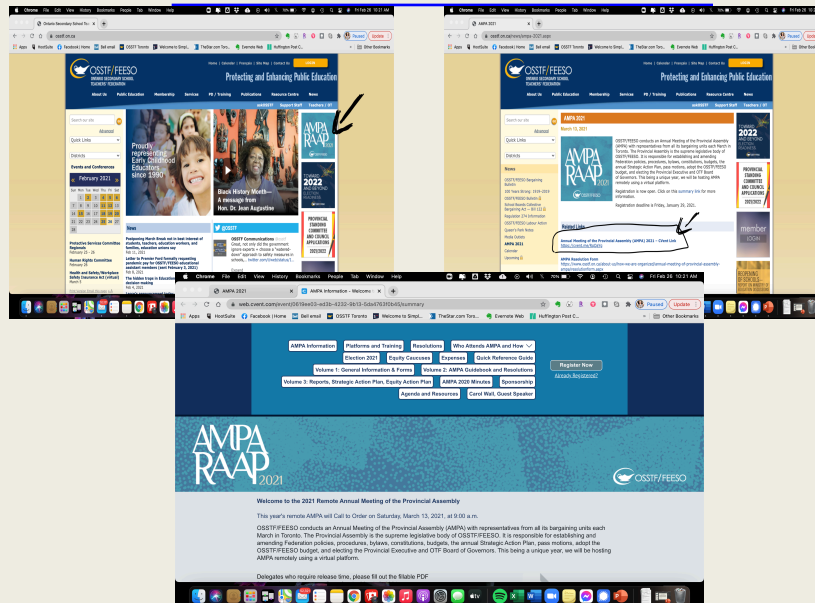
Chrome File Edit View History Bookmarks People Tab Window Help
Fri Feb 26 10:21 AM

Ontario Secondary School Te...
osstf.on.ca
Apps HootSuite Facebook | Home Bell email OSSTF Toronto Welcome to Simpl... TheStar.com Toro... Evernote Web Huffington Post C... Other Bookmarks

OSSTF/FEESO
ONTARIO SECONDARY SCHOOL TEACHERS' FEDERATION
Protecting and Enhancing Public Education
About Us Public Education Membership Services PD / Training Publications Resource Centre News
Proudly representing Early Childhood Educators since 1990
Black History Month— A message from Hon. Dr. Jean Augustine
AMPA RAAP 2021
TOWARD 2022 AND BEYOND
PROVINCIAL STANDING COMMITTEE AND COUNCIL APPLICATIONS
February 2021
Events and Conference
News
OSSTF Communications

AMPA 2021
osstf.on.ca/news/ampa-2021.aspx
AMPA 2021
March 13, 2021
OSSTF/FEESO conducts an Annual Meeting of the Provincial Assembly (AMPA) with representatives from all its bargaining units each March in Toronto. The Provincial Assembly is the supreme legislative body of OSSTF/FEESO. It is responsible for establishing and amending Federation policies, procedures, bylaws, constitutions, budgets, the annual Strategic Action Plan, pass motions, adopt the OSSTF/FEESO budget, and elect the Provincial Executive and OTF Board of Governors. This being a unique year, we will be hosting AMPA remotely using a virtual platform.
Registration is now open. Click on this summary link for more information.
Registration deadline is Friday, January 29, 2021.
Related Links
Annual Meeting of the Provincial Assembly (AMPA) 2021 – Cvent Link
AMPA Resolution Form
News
AMPA 2021
member LOGIN

Chrome File Edit View History Bookmarks People Tab Window Help
Fri Feb 26 10:21 AM
AMPA 2021
AMPA Information - Welcome
web.cvent.com/event/0619ee03-ed3b-4232-9b13-0da4763f0b45/summary
Apps HootSuite Facebook | Home Bell email OSSTF Toronto Welcome to Simpl... TheStar.com Toro... Evernote Web Huffington Post C... Other Bookmarks

AMPA Information | Platforms and Training | Resolutions | Who Attends AMPA and How
Election 2021 | Equity Caucuses | Expenses | Quick Reference Guide
Volume 1: General Information & Forms | Volume 2: AMPA Guidebook and Resolutions
Volume 3: Reports, Strategic Action Plan, Equity Action Plan | AMPA 2020 Minutes | Sponsorship
Agenda and Resources | Carol Wall, Guest Speaker
Register Now
Already Registered?

AMPA RAAP 2021
OSSTF/FEESO

Welcome to the 2021 Remote Annual Meeting of the Provincial Assembly

This year's remote AMPA will Call to Order on Saturday, March 13, 2021, at 9:00 a.m.

OSSTF/FEESO conducts an Annual Meeting of the Provincial Assembly (AMPA) with representatives from all its bargaining units each March in Toronto. The Provincial Assembly is the supreme legislative body of OSSTF/FEESO. It is responsible for establishing and amending Federation policies, procedures, bylaws, constitutions, budgets, the annual Strategic Action Plan, pass motions, adopt the OSSTF/FEESO budget, and elect the Provincial Executive and OTF Board of Governors. This being a unique year, we will be hosting AMPA remotely using a virtual platform.

Delegates who require release time, please fill out the fillable PDF